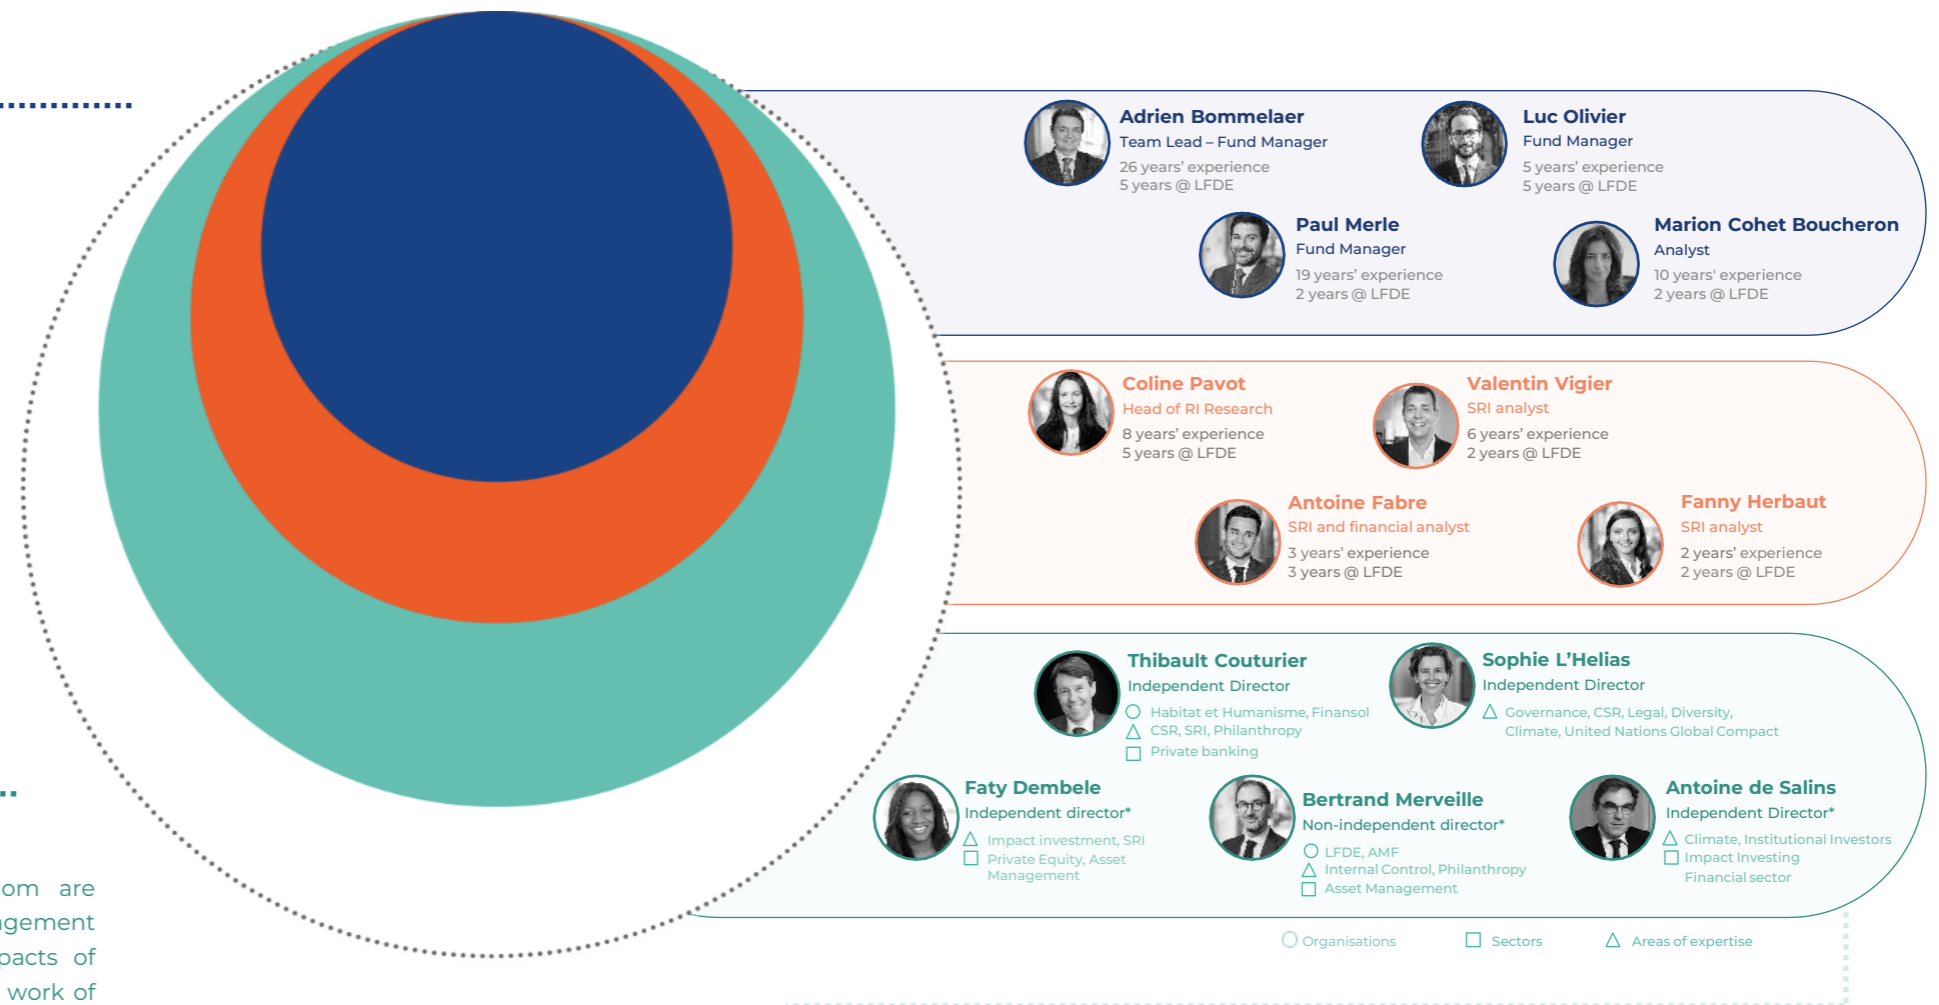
Adrien Bommelaer
Team Lead – Fund Manager
26 years' experience
5 years @ LFDE

Luc Olivier
Fund Manager
5 years' experience
5 years @ LFDE

Paul Merle
Fund Manager
19 years' experience
2 years @ LFDE

Marion Cohet Boucheron
Analyst
10 years' experience
2 years @ LFDE

Coline Pavot
Head of RI Research
8 years' experience
5 years @ LFDE

Valentin Vigier
SRI analyst
6 years' experience
2 years @ LFDE

Antoine Fabre
SRI and financial analyst
3 years' experience
3 years @ LFDE

Fanny Herbaut
SRI analyst
2 years' experience
2 years @ LFDE

Thibault Couturier
Independent Director
Habitat et Humanisme, Finansol
CSR, SRI, Philanthropy
Private banking

Sophie L'Helias
Independent Director
Governance, CSR, Legal, Diversity, Climate, United Nations Global Compact

Faty Dembele
Independent director*
Impact investment, SRI
Private Equity, Asset Management

Bertrand Merveille
Non-independent director*
LFDE, AMF
Internal Control, Philanthropy
Asset Management

Antoine de Salins
Independent Director*
Climate, Institutional Investors
Impact Investing
Financial sector

Organisations Sectors Areas of expertise

om are
gement
pacts of
work of